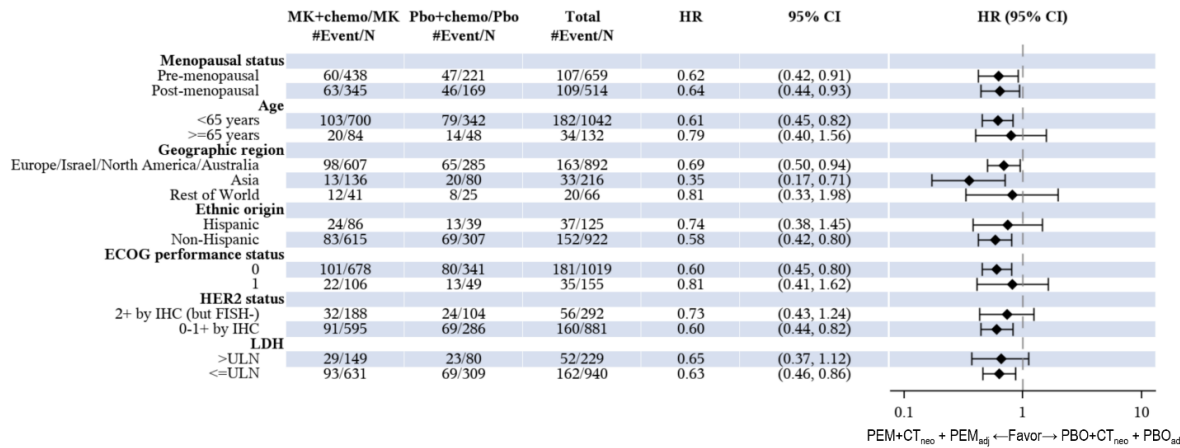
|  | MK+chemo/MK #Event/N | Pbo+chemo/Pbo #Event/N | Total #Event/N | HR | 95% CI |
|---|---|---|---|---|---|
| **Menopausal status** | | | | | |
| Pre-menopausal | 60/438 | 47/221 | 107/659 | 0.62 | (0.42, 0.91) |
| Post-menopausal | 63/345 | 46/169 | 109/514 | 0.64 | (0.44, 0.93) |
| **Age** | | | | | |
| <65 years | 103/700 | 79/342 | 182/1042 | 0.61 | (0.45, 0.82) |
| >=65 years | 20/84 | 14/48 | 34/132 | 0.79 | (0.40, 1.56) |
| **Geographic region** | | | | | |
| Europe/Israel/North America/Australia | 98/607 | 65/285 | 163/892 | 0.69 | (0.50, 0.94) |
| Asia | 13/136 | 20/80 | 33/216 | 0.35 | (0.17, 0.71) |
| Rest of World | 12/41 | 8/25 | 20/66 | 0.81 | (0.33, 1.98) |
| **Ethnic origin** | | | | | |
| Hispanic | 24/86 | 13/39 | 37/125 | 0.74 | (0.38, 1.45) |
| Non-Hispanic | 83/615 | 69/307 | 152/922 | 0.58 | (0.42, 0.80) |
| **ECOG performance status** | | | | | |
| 0 | 101/678 | 80/341 | 181/1019 | 0.60 | (0.45, 0.80) |
| 1 | 22/106 | 13/49 | 35/155 | 0.81 | (0.41, 1.62) |
| **HER2 status** | | | | | |
| 2+ by IHC (but FISH-) | 32/188 | 24/104 | 56/292 | 0.73 | (0.43, 1.24) |
| 0-1+ by IHC | 91/595 | 69/286 | 160/881 | 0.60 | (0.44, 0.82) |
| **LDH** | | | | | |
| >ULN | 29/149 | 23/80 | 52/229 | 0.65 | (0.37, 1.12) |
| <=ULN | 93/631 | 69/309 | 162/940 | 0.63 | (0.46, 0.86) |

HR (95% CI)

0.1 1 10

PEM+CT$_{neo}$ + PEM$_{adj}$ ←Favor→ PBO+CT$_{neo}$ + PBO$_{ad}$